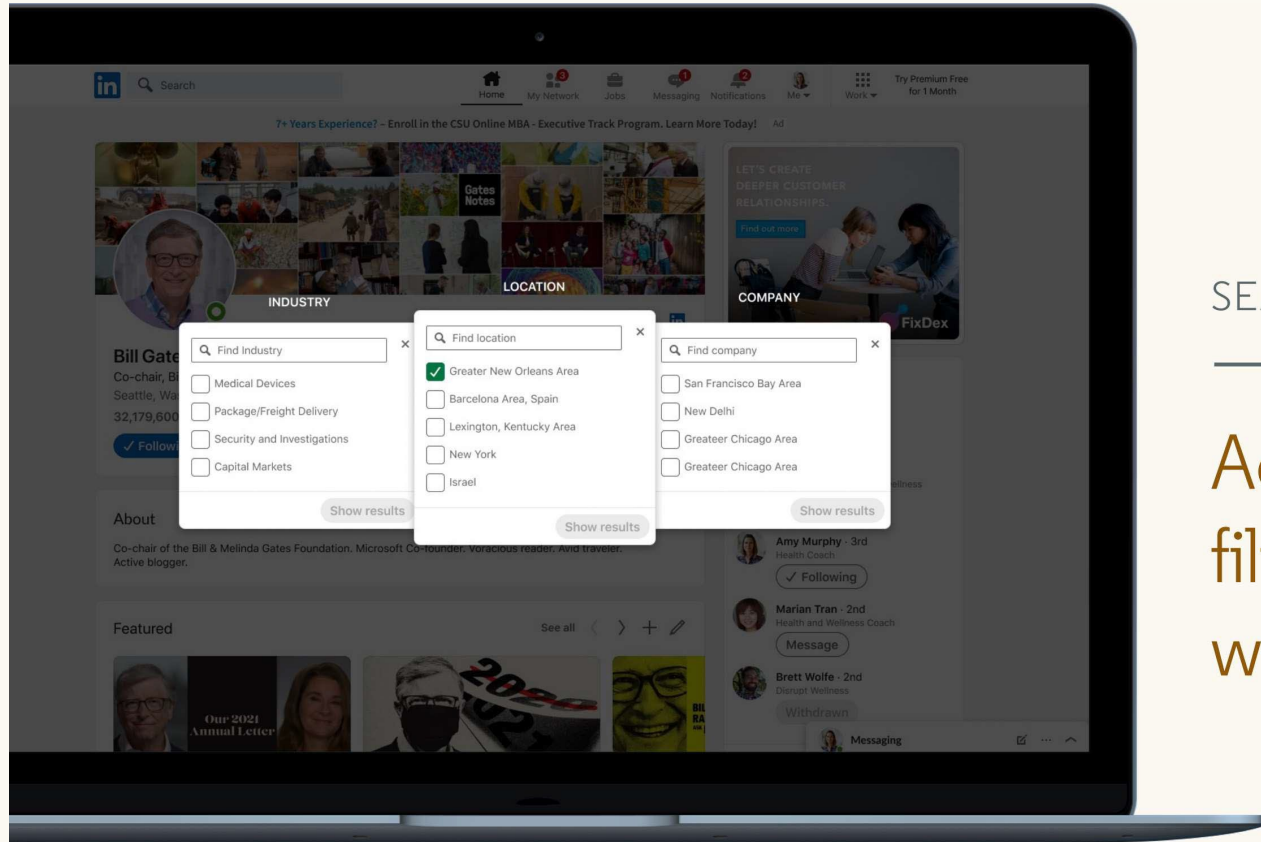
in Search

Home My Network Jobs Messaging Notifications Me Work Try Premium Free for 1 Month

7+ Years Experience? – Enroll in the CSU Online MBA - Executive Track Program. Learn More Today! Ad

Gates Notes

LET'S CREATE DEEPER CUSTOMER RELATIONSHIPS.

Find out more

FixDex

INDUSTRY

LOCATION

COMPANY

Bill Gate

Co-chair, Bi

Seattle, Wa

32,179,600

✓ Follow

Find Industry

Medical Devices

Package/Freight Delivery

Security and Investigations

Capital Markets

Show results

Find location

Greater New Orleans Area

Barcelona Area, Spain

Lexington, Kentucky Area

New York

Israel

Show results

Find company

San Francisco Bay Area

New Delhi

Greateer Chicago Area

Greateer Chicago Area

Show results

ellness

About

Co-chair of the Bill & Melinda Gates Foundation. Microsoft Co-founder. Voracious reader. Avid traveler. Active blogger.

Featured

See all

Our 2021 Annual Letter

Amy Murphy · 3rd
Health Coach
✓ Following

Marian Tran · 2nd
Health and Wellness Coach
Message

Brett Wolfe · 2nd
Disrupt Wellness
Withdrawn

Messaging

SE

A

fil

w